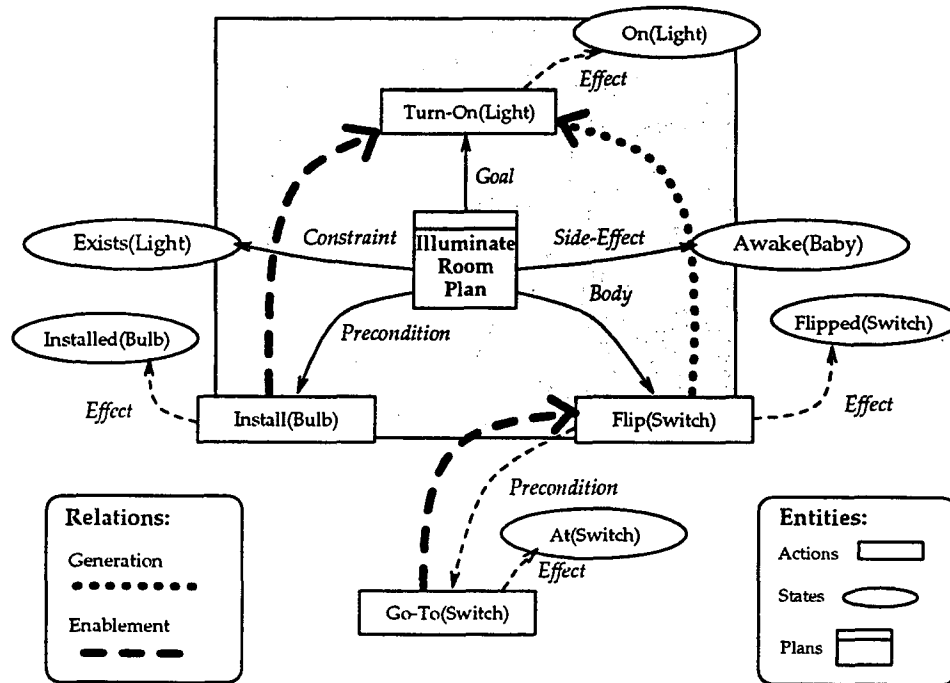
On(Light)

Effect

Turn-On(Light)

Goal

Exists(Light)

Constraint

Illuminate Room Plan

Side-Effect

Awake(Baby)

Body

Precondition

Installed(Bulb)

Flipped(Switch)

Effect

Install(Bulb)

Flip(Switch)

Effect

Precondition

At(Switch)

Effect

Go-To(Switch)

Relations:

Generation

Enablement

Entities:

Actions

States

Plans